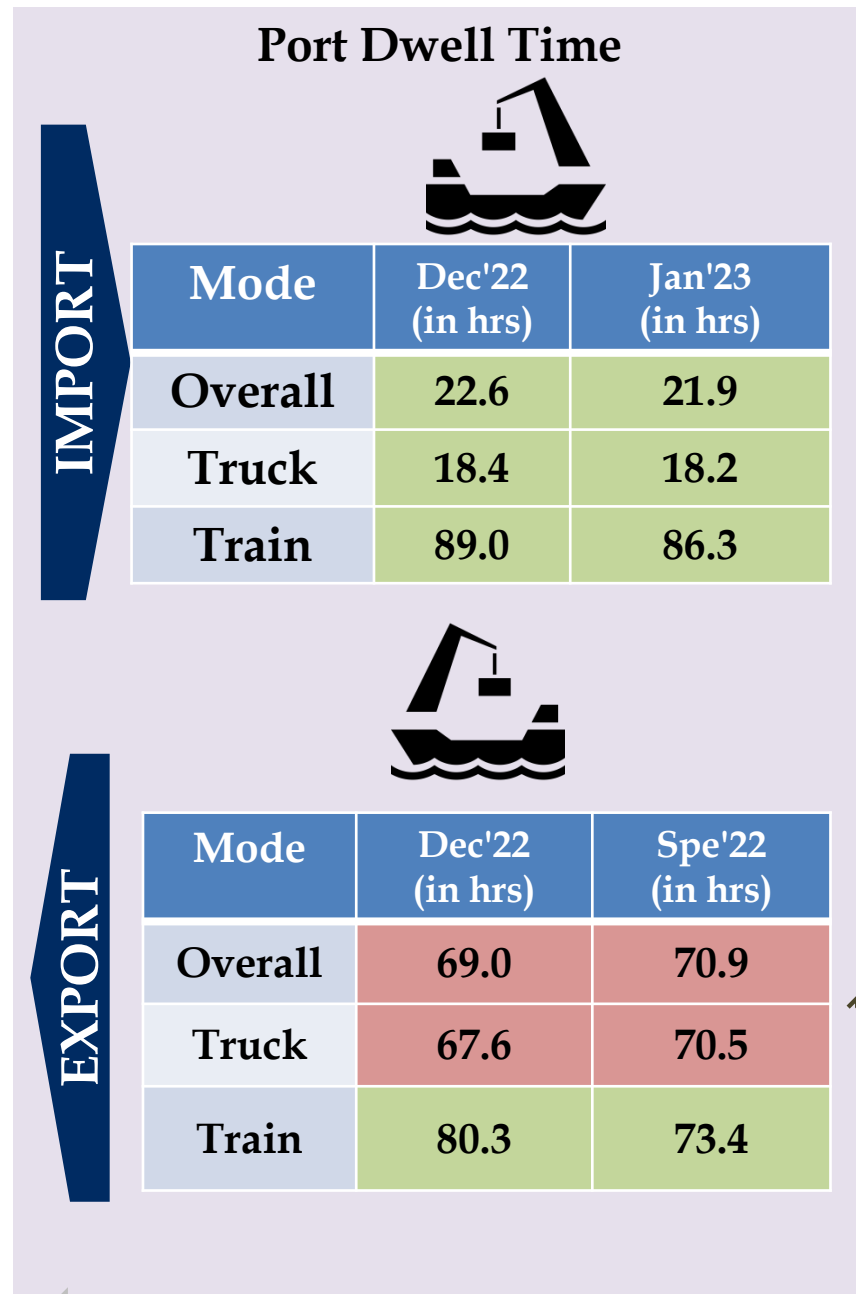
Port Dwell Time

IMPORT

| Mode | Dec'22 (in hrs) | Jan'23 (in hrs) |
|---|---|---|
| Overall | 22.6 | 21.9 |
| Truck | 18.4 | 18.2 |
| Train | 89.0 | 86.3 |

EXPORT

| Mode | Dec'22 (in hrs) | Spe'22 (in hrs) |
|---|---|---|
| Overall | 69.0 | 70.9 |
| Truck | 67.6 | 70.5 |
| Train | 80.3 | 73.4 |